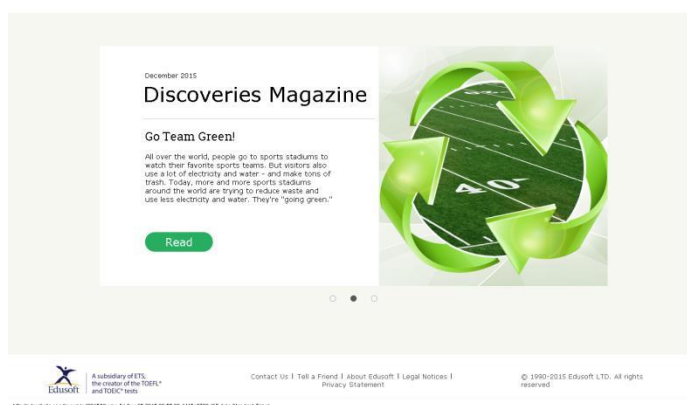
December 2015

Discoveries Magazine

Go Team Green!

All over the world, people go to sports stadiums to watch their favorite sports teams. But visitors also use a lot of electricity and water - and make tons of trash. Today, more and more sports stadiums around the world are trying to reduce waste and use less electricity and water. They're "going green."

Read

40

Edusoft

A subsidiary of ETS, the creator of the TOEFL® and TOEIC® tests

Contact Us | Tell a Friend | About Edusoft | Legal Notices | Privacy Statement

© 1990-2015 Edusoft LTD. All rights reserved